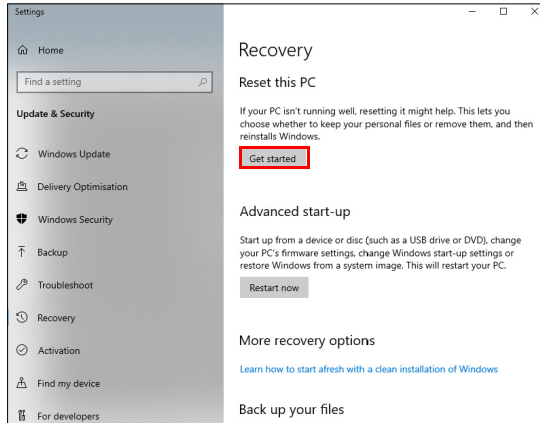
Settings

Home

Find a setting

Update & Security

Windows Update

Delivery Optimisation

Windows Security

Backup

Troubleshoot

Recovery

Activation

Find my device

For developers

Recovery

Reset this PC

If your PC isn't running well, resetting it might help. This lets you choose whether to keep your personal files or remove them, and then reinstalls Windows.

Get started

Advanced start-up

Start up from a device or disc (such as a USB drive or DVD), change your PC's firmware settings, change Windows start-up settings or restore Windows from a system image. This will restart your PC.

Restart now

More recovery options

Learn how to start afresh with a clean installation of Windows

Back up your files